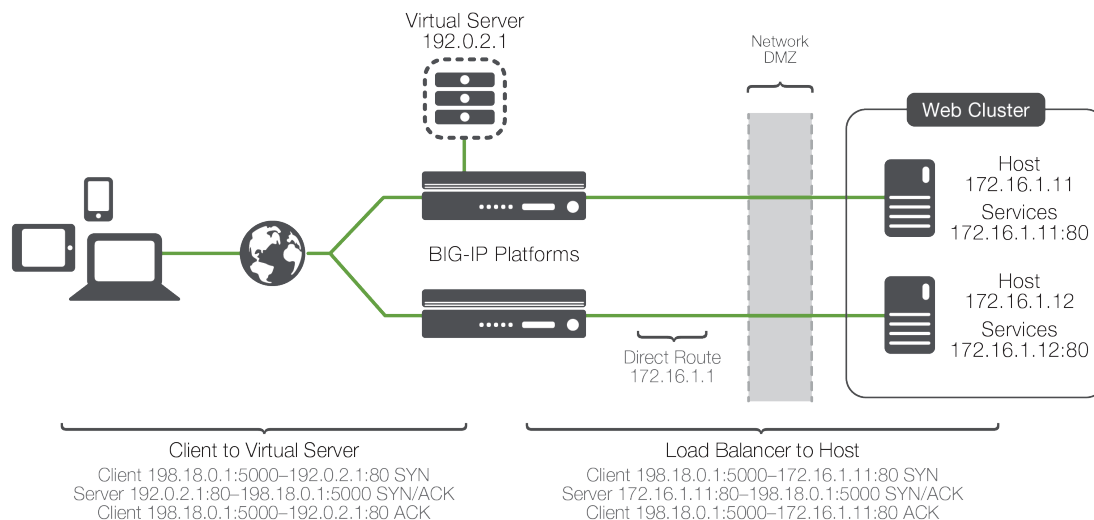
Virtual Server
192.0.2.1

Network
DMZ

Web Cluster

Host
172.16.1.11
Services
172.16.1.11:80

BIG-IP Platforms

Host
172.16.1.12
Services
172.16.1.12:80

Direct Route
172.16.1.1

Client to Virtual Server
Client 198.18.0.1:5000–192.0.2.1:80 SYN
Server 192.0.2.1:80–198.18.0.1:5000 SYN/ACK
Client 198.18.0.1:5000–192.0.2.1:80 ACK

Load Balancer to Host
Client 198.18.0.1:5000–172.16.1.11:80 SYN
Server 172.16.1.11:80–198.18.0.1:5000 SYN/ACK
Client 198.18.0.1:5000–172.16.1.11:80 ACK